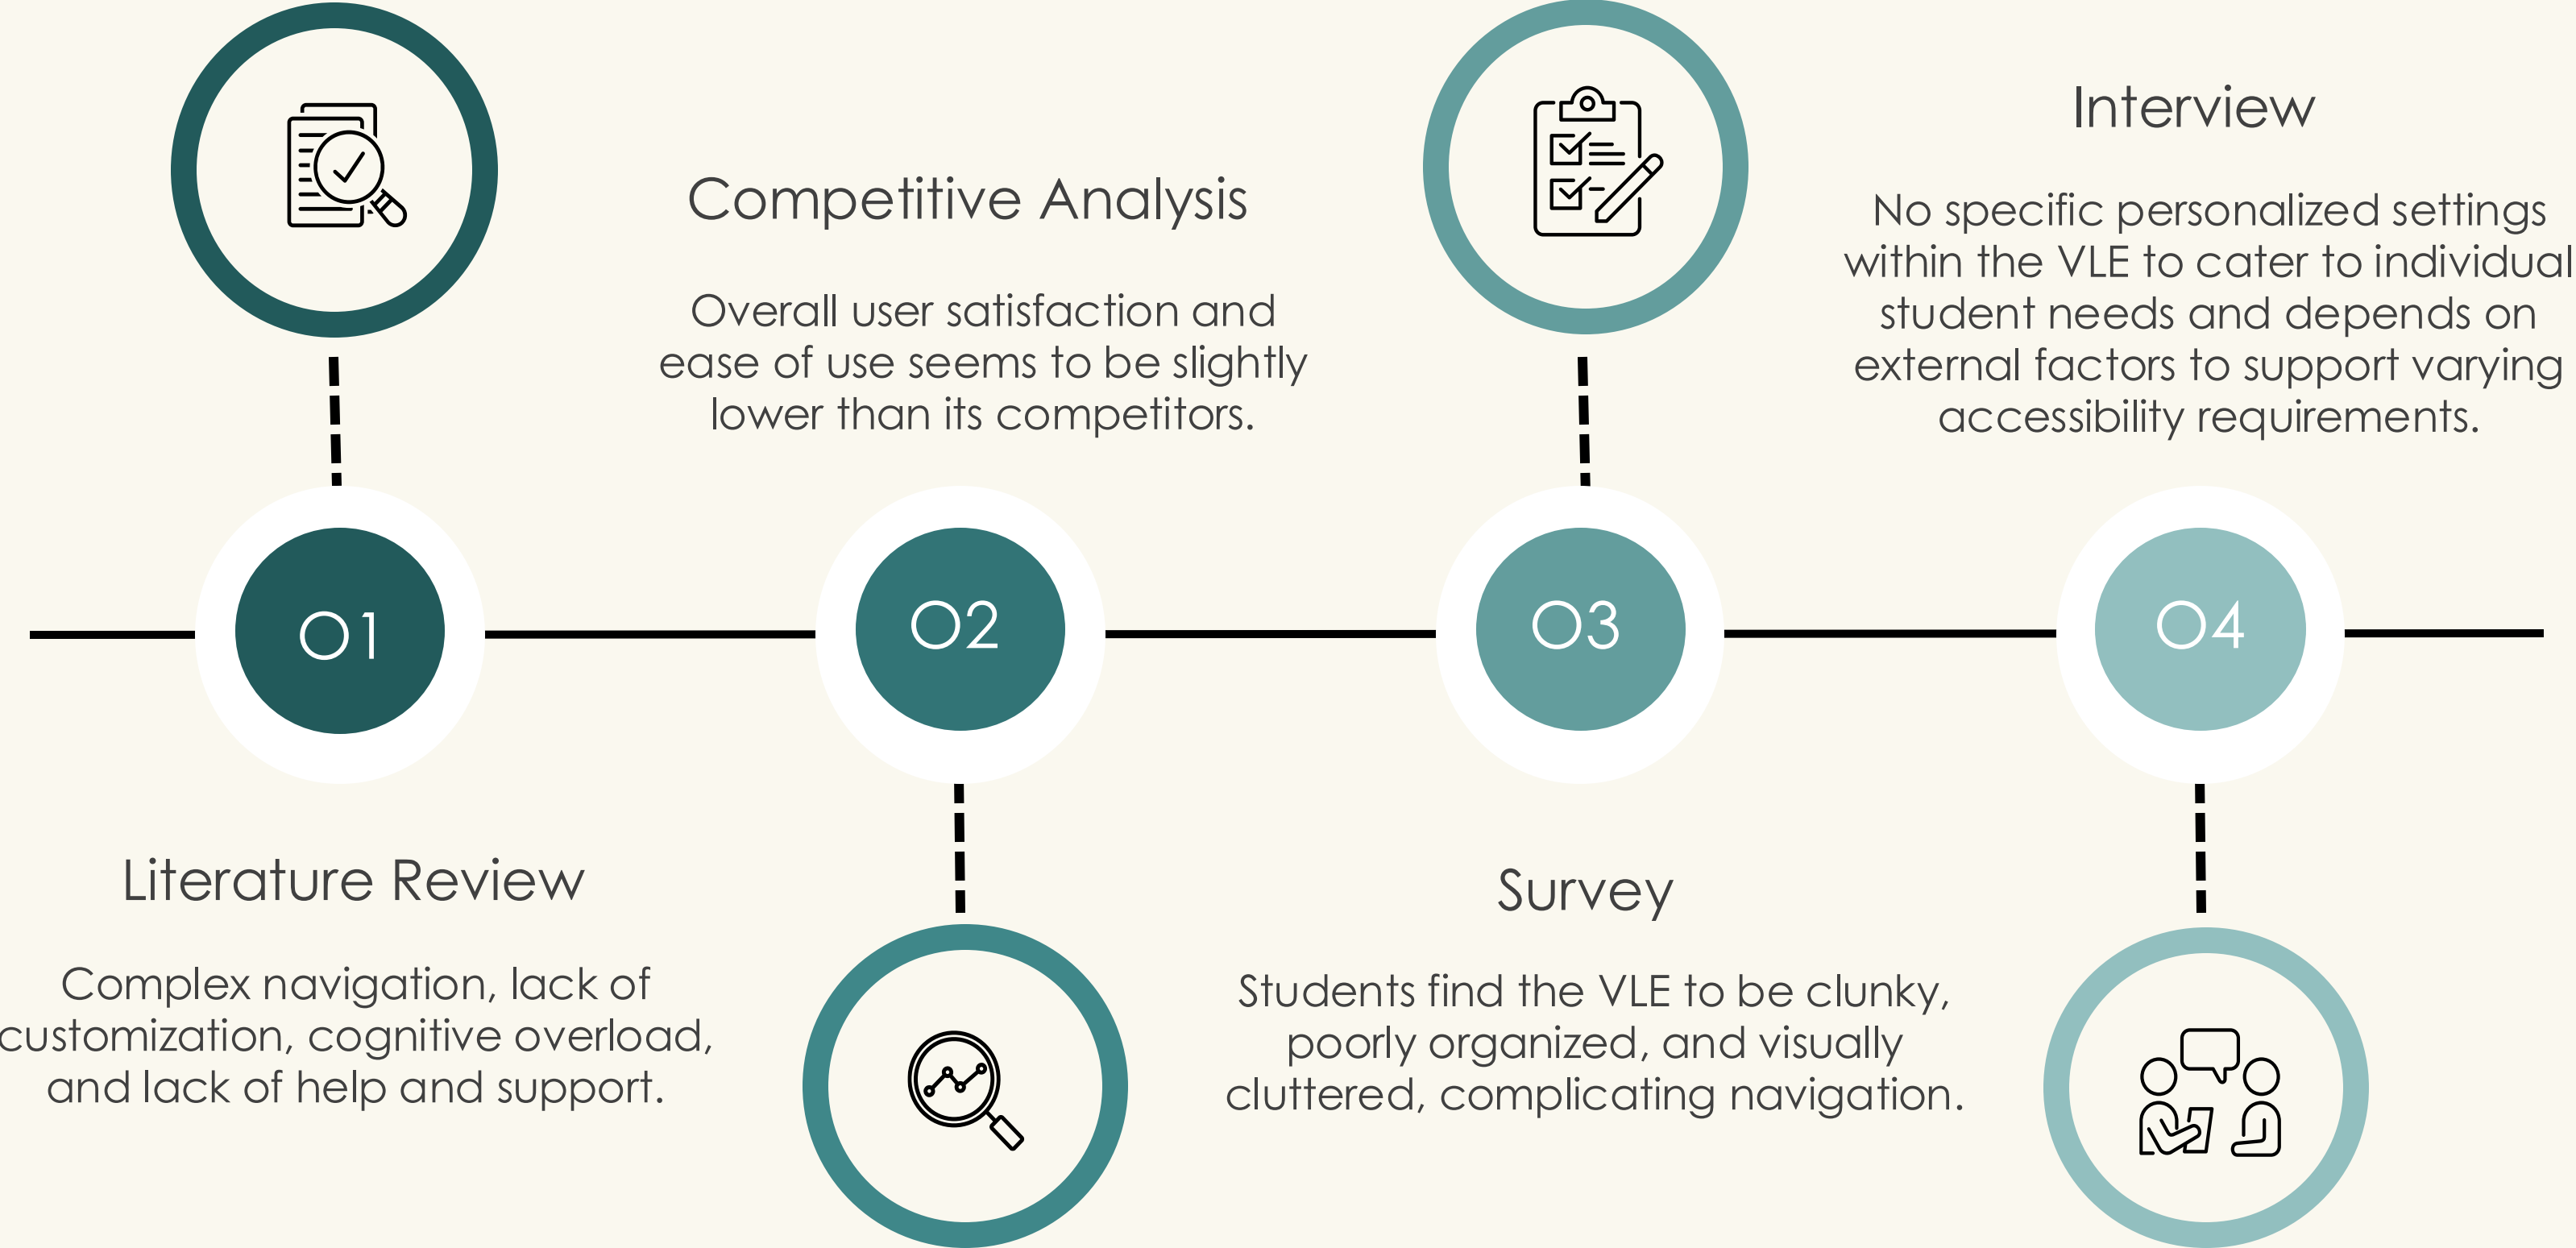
Competitive Analysis

Overall user satisfaction and ease of use seems to be slightly lower than its competitors.

Interview

No specific personalized settings within the VLE to cater to individual student needs and depends on external factors to support varying accessibility requirements.

01

02

03

04

Literature Review

Complex navigation, lack of customization, cognitive overload, and lack of help and support.

Survey

Students find the VLE to be clunky, poorly organized, and visually cluttered, complicating navigation.